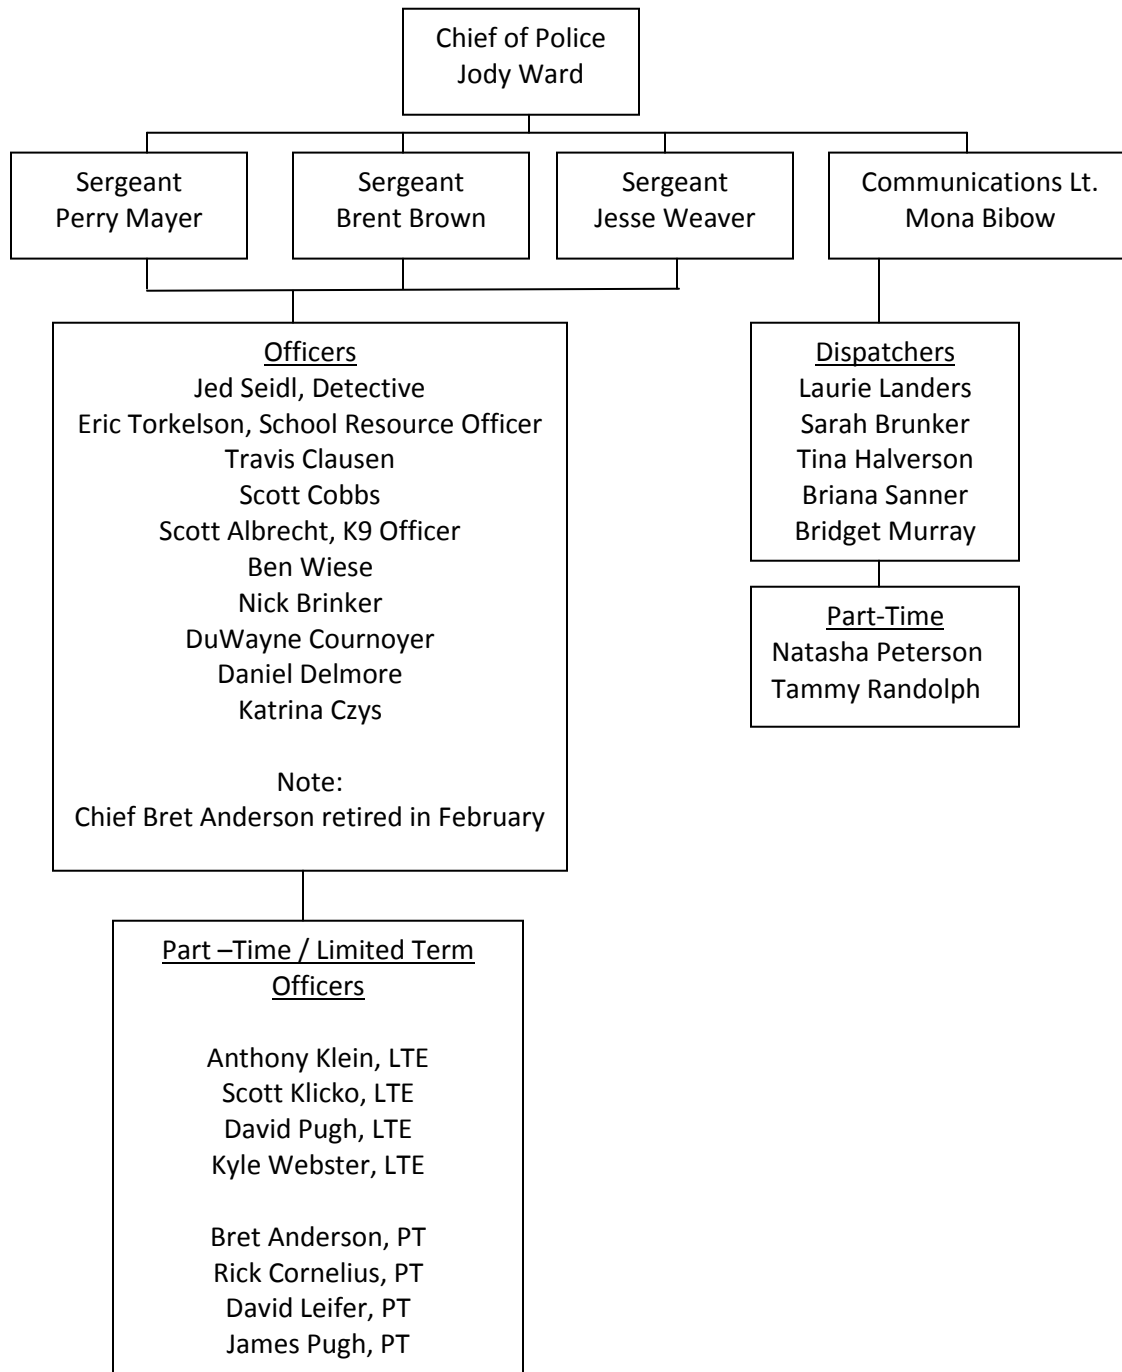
Chief of Police
Jody Ward

Sergeant
Perry Mayer

Sergeant
Brent Brown

Sergeant
Jesse Weaver

Communications Lt.
Mona Bibow

Officers
Jed Seidl, Detective
Eric Torkelson, School Resource Officer
Travis Clausen
Scott Cobbs
Scott Albrecht, K9 Officer
Ben Wiese
Nick Brinker
DuWayne Cournoyer
Daniel Delmore
Katrina Czys

Note:
Chief Bret Anderson retired in February

Dispatchers
Laurie Landers
Sarah Brunker
Tina Halverson
Briana Sanner
Bridget Murray

Part-Time
Natasha Peterson
Tammy Randolph

Part –Time / Limited Term Officers

Anthony Klein, LTE
Scott Klicko, LTE
David Pugh, LTE
Kyle Webster, LTE

Bret Anderson, PT
Rick Cornelius, PT
David Leifer, PT
James Pugh, PT